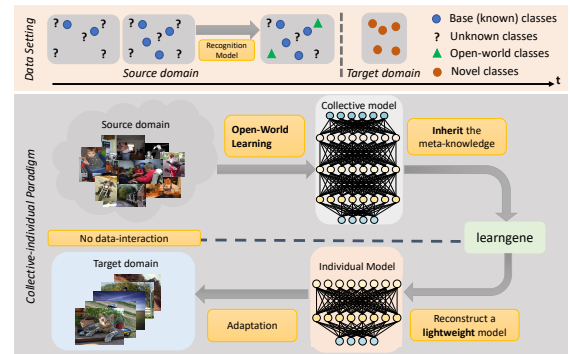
Data Setting

? ? ?
? ? ?

Recognition Model

? ? ?

Source domain

Target domain

t

Base (known) classes
? Unknown classes
Open-world classes
Novel classes

Collective-individual Paradigm

Source domain

Open-World Learning

Collective model

Inherit the meta-knowledge

No data-interaction

learngene

Target domain

Individual Model

Adaptation

Reconstruct a lightweight model